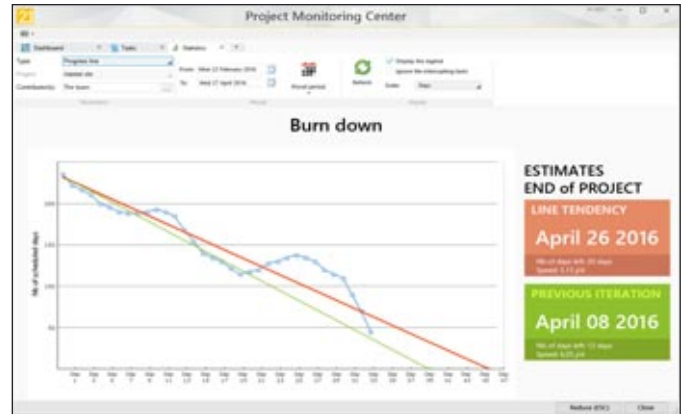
Project Monitoring Center

Dashboard
Tasks
Statistics

Type
Progress line
Project
Contributor(s)
The team

From
To

Refresh

Display the legend

Burn down

Nb of scheduled days

200
150
100
50

ESTIMATES
END of PROJECT

LINE TENDENCY
April 26 2016

PREVIOUS ITERATION
April 08 2016

Reduce (ESC)
Close